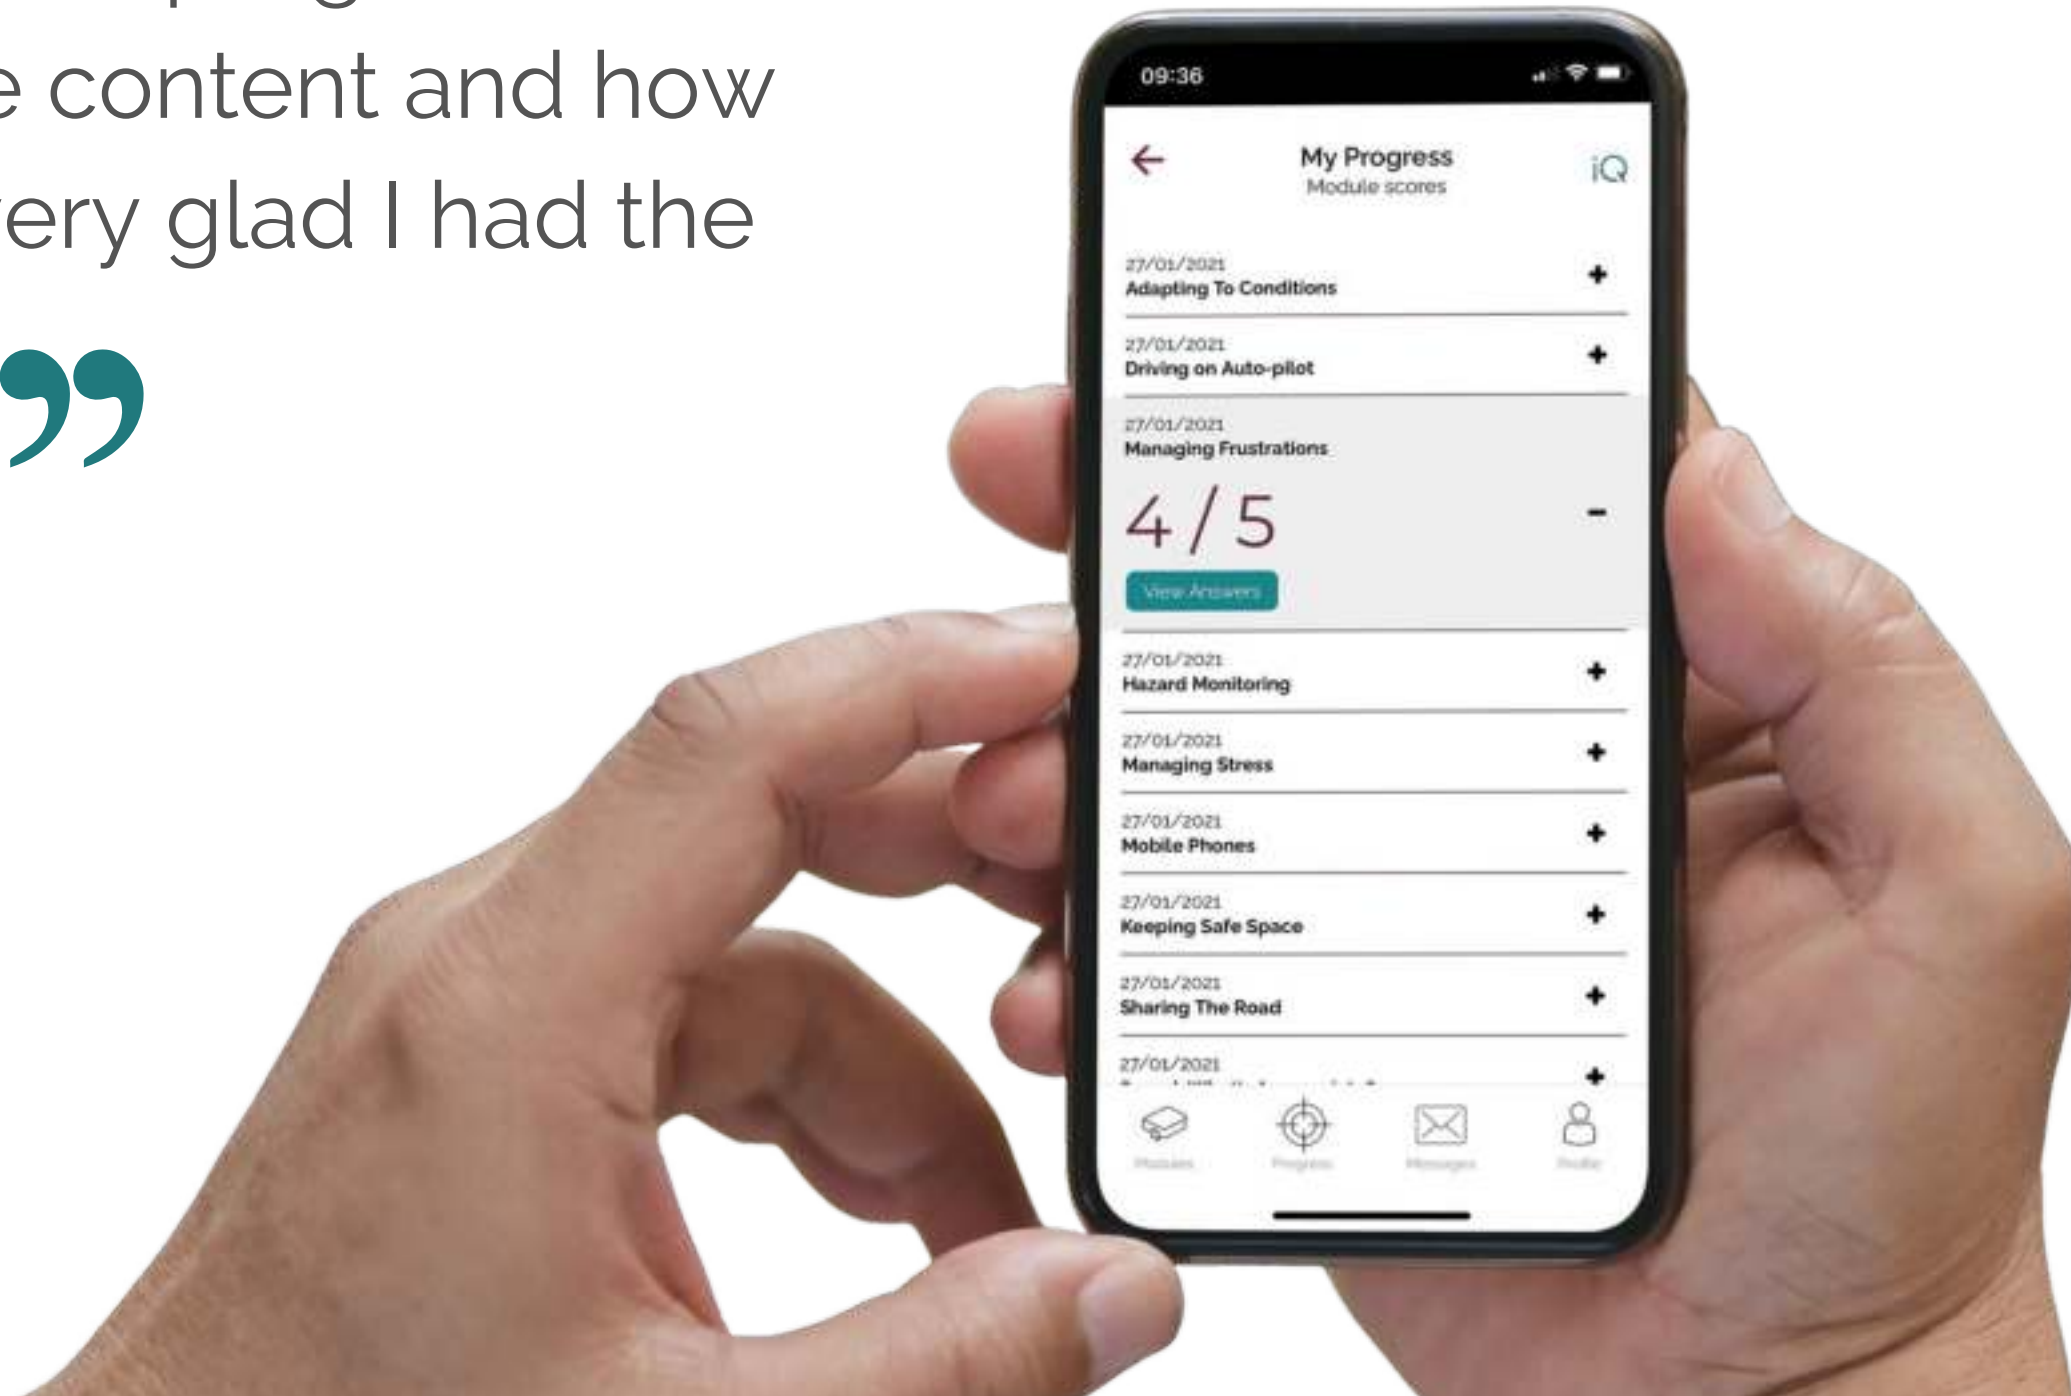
e content and how
ery glad I had the

”

09:36

My Progress
Module scores

iQ

27/01/2021
Adapting To Conditions
+

27/01/2021
Driving on Auto-pilot
+

27/01/2021
Managing Frustrations

4 / 5
-

View Answers

27/01/2021
Hazard Monitoring
+

27/01/2021
Managing Stress
+

27/01/2021
Mobile Phones
+

27/01/2021
Keeping Safe Space
+

27/01/2021
Sharing The Road
+

27/01/2021
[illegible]
+

Modules Progress Messages Profile